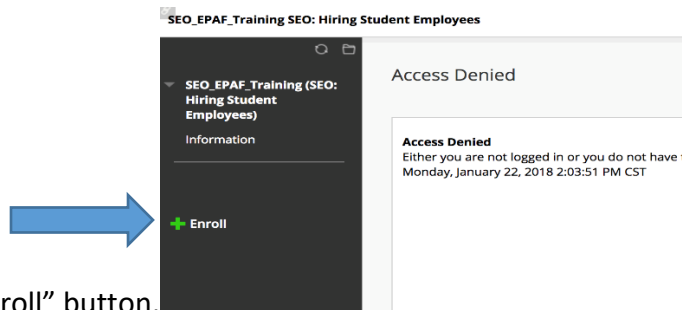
SEO_EPAF_Training SEO: Hiring Student Employees

SEO_EPAF_Training (SEO: Hiring Student Employees)

Information

Enroll

Access Denied

Access Denied
Either you are not logged in or you do not have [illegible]
Monday, January 22, 2018 2:03:51 PM CST

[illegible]roll" button.